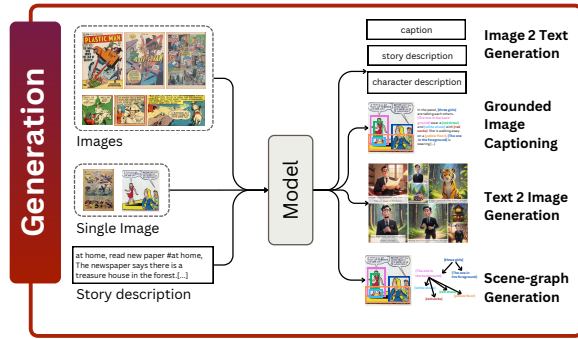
Generation

PLASTIC MAN

Images

Single Image

at home, read new paper #at home, The newspaper says there is a treasure house in the forest.[...]

Story description

Model

caption

story description

character description

Image 2 Text Generation

Grounded Image Captioning

Text 2 Image Generation

Scene-graph Generation